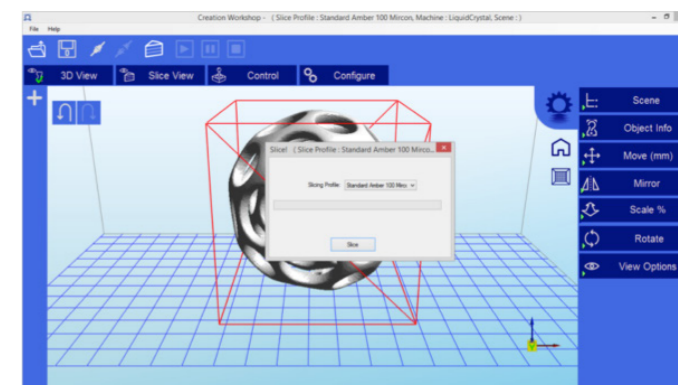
Creation Workshop - ( Slice Profile : Standard Amber 100 Mircon, Machine : LiquidCrystal, Scene : )

File Help

3D View

Slice View

Control

Configure

Slice! ( Slice Profile : Standard Amber 100 Mirco...

Slicing Profile Standard Amber 100 Mirco

Slice

Scene

Object Info

Move (mm)

Mirror

Scale %

Rotate

View Options